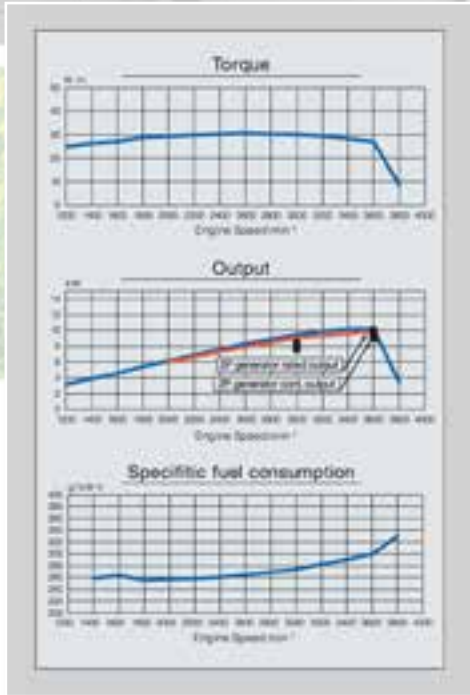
Torque

N·m

50

40

30

20

10

0

1200 1400 1600 1800 2000 2200 2400 2600 2800 3000 3200 3400 3600 3800 4000

Engine Speed min⁻¹

Output

kW

14

12

10

8

6

4

2

0

1200 1400 1600 1800 2000 2200 2400 2600 2800 3000 3200 3400 3600 3800 4000

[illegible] generator rated output

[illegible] generator cont. output

Engine Speed min⁻¹

Specifitic fuel consumption

g/kW·h

400

380

360

340

320

300

280

260

240

220

200

1200 1400 1600 1800 2000 2200 2400 2600 2800 3000 3200 3400 3600 3800 4000

Engine Speed min⁻¹